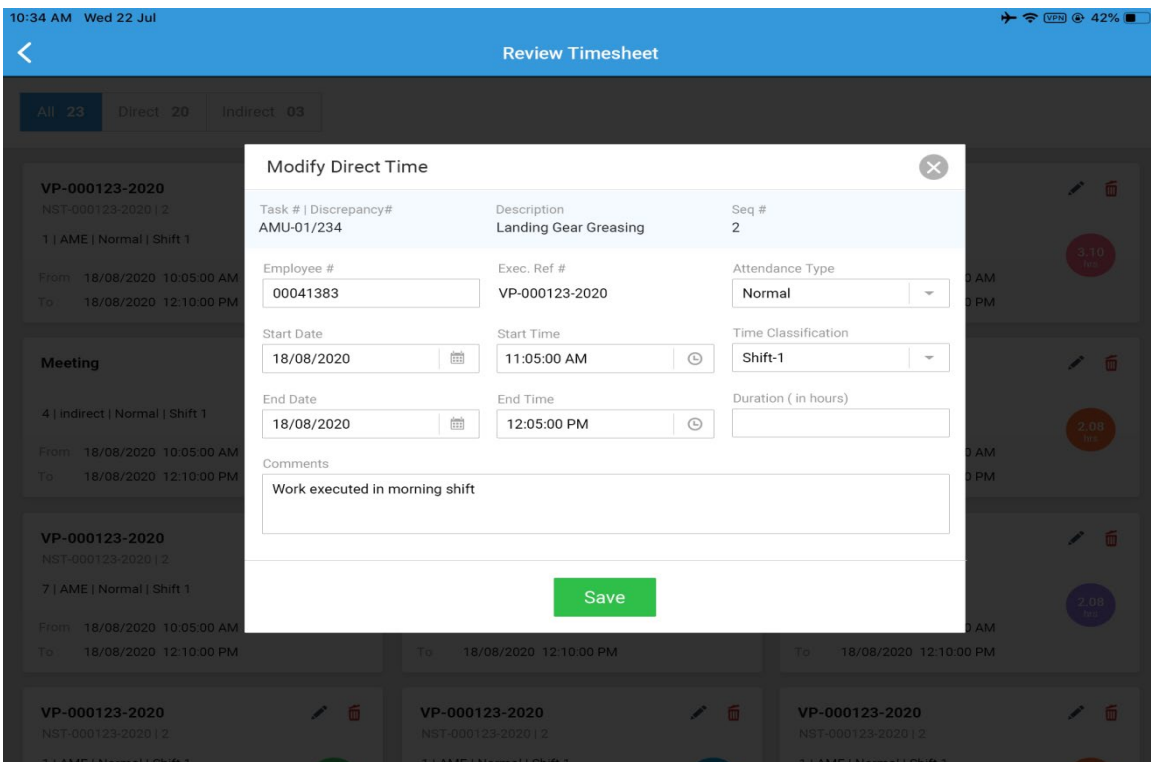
10:34 AM Wed 22 Jul

42%

Review Timesheet

All 23 Direct 20 Indirect 03

VP-000123-2020
NST-000123-2020 | 2
1 | AME | Normal | Shift 1
From 18/08/2020 10:05:00 AM
To 18/08/2020 12:10:00 PM

Meeting
4 | indirect | Normal | Shift 1
From 18/08/2020 10:05:00 AM
To 18/08/2020 12:10:00 PM

VP-000123-2020
NST-000123-2020 | 2
7 | AME | Normal | Shift 1
From 18/08/2020 10:05:00 AM
To 18/08/2020 12:10:00 PM

To 18/08/2020 12:10:00 PM

To 18/08/2020 12:10:00 PM

3.10
2.08
2.08

Modify Direct Time

Task # | Discrepancy#
AMU-01/234

Description
Landing Gear Greasing

Seq #
2

Employee #
00041383

Exec. Ref #
VP-000123-2020

Attendance Type
Normal

Start Date
18/08/2020

Start Time
11:05:00 AM

Time Classification
Shift-1

End Date
18/08/2020

End Time
12:05:00 PM

Duration ( in hours)

Comments
Work executed in morning shift

Save

VP-000123-2020
NST-000123-2020 | 2

VP-000123-2020
NST-000123-2020 | 2

VP-000123-2020
NST-000123-2020 | 2